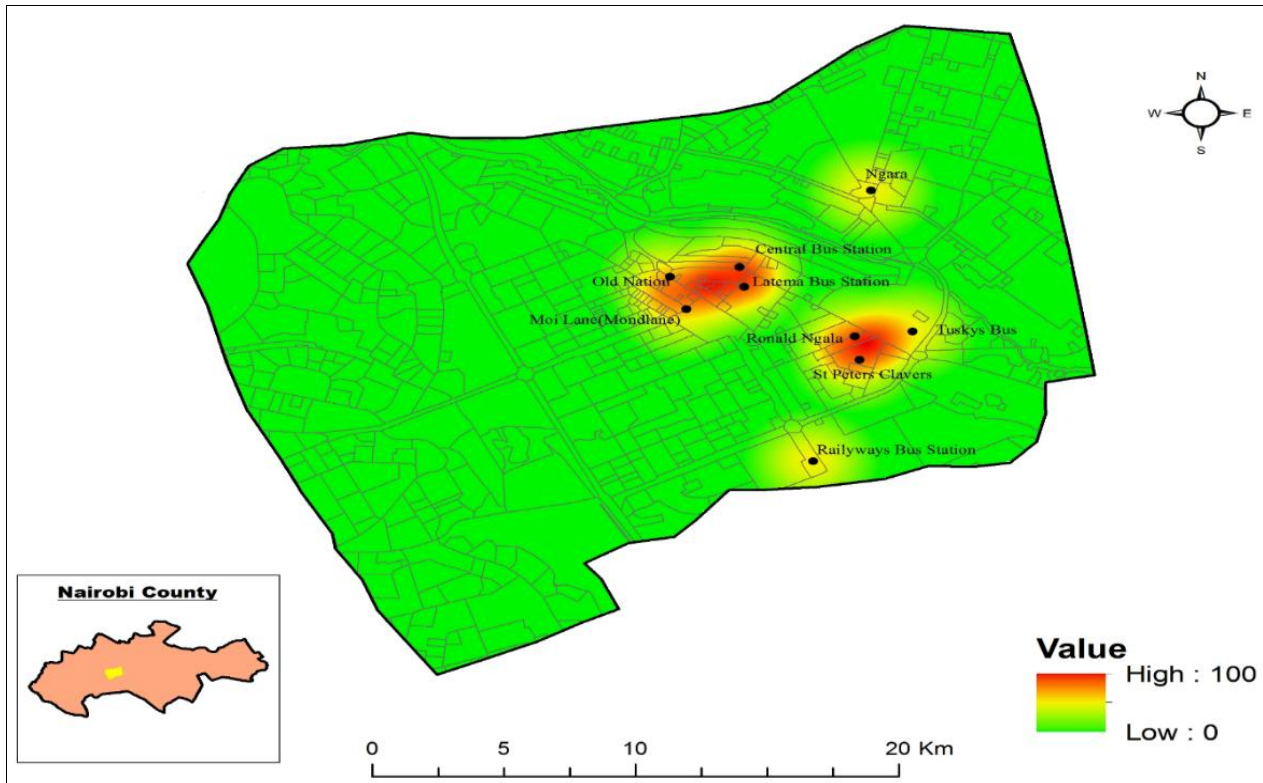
N
W
E
S

Ngara
Central Bus Station
Old Nation
Latema Bus Station
Moi Lane(Mondlane)
Ronald Ngala
Tuskys Bus
St Peters Clavers
Railyways Bus Station

Nairobi County

Value
High : 100
Low : 0

0 5 10 20 Km